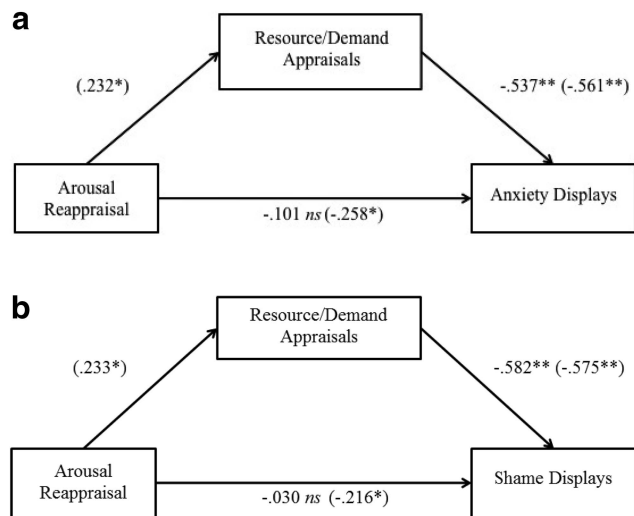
a

Resource/Demand Appraisals

(.232*)

-.537** (-.561**)

Arousal Reappraisal

-.101 *ns* (-.258*)

Anxiety Displays

b

Resource/Demand Appraisals

(.233*)

-.582** (-.575**)

Arousal Reappraisal

-.030 *ns* (-.216*)

Shame Displays